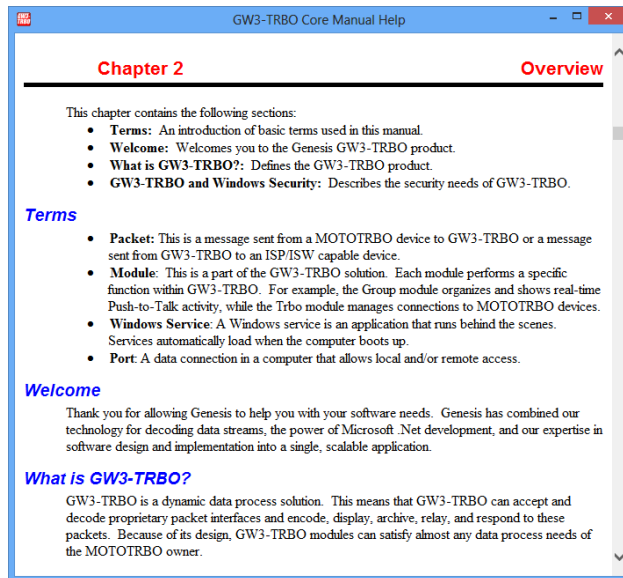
GW3-TRBO Core Manual Help

Chapter 2 Overview

This chapter contains the following sections:

- **Terms:** An introduction of basic terms used in this manual.
- **Welcome:** Welcomes you to the Genesis GW3-TRBO product.
- **What is GW3-TRBO?:** Defines the GW3-TRBO product.
- **GW3-TRBO and Windows Security:** Describes the security needs of GW3-TRBO.

Terms

- **Packet:** This is a message sent from a MOTOTRBO device to GW3-TRBO or a message sent from GW3-TRBO to an ISP/ISW capable device.
- **Module**: This is a part of the GW3-TRBO solution. Each module performs a specific function within GW3-TRBO. For example, the Group module organizes and shows real-time Push-to-Talk activity, while the Trbo module manages connections to MOTOTRBO devices.
- **Windows Service**: A Windows service is an application that runs behind the scenes. Services automatically load when the computer boots up.
- **Port**: A data connection in a computer that allows local and/or remote access.

Welcome

Thank you for allowing Genesis to help you with your software needs. Genesis has combined our technology for decoding data streams, the power of Microsoft .Net development, and our expertise in software design and implementation into a single, scalable application.

What is GW3-TRBO?

GW3-TRBO is a dynamic data process solution. This means that GW3-TRBO can accept and decode proprietary packet interfaces and encode, display, archive, relay, and respond to these packets. Because of its design, GW3-TRBO modules can satisfy almost any data process needs of the MOTOTRBO owner.